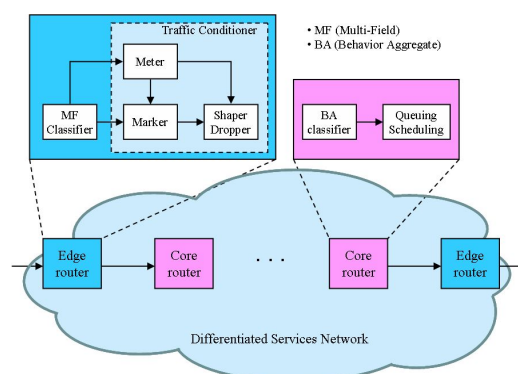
Traffic Conditioner

Meter

MF Classifier

Marker

Shaper Dropper

• MF (Multi-Field)
• BA (Behavior Aggregate)

BA classifier

Queuing Scheduling

Edge router

Core router

. . .

Core router

Edge router

Differentiated Services Network